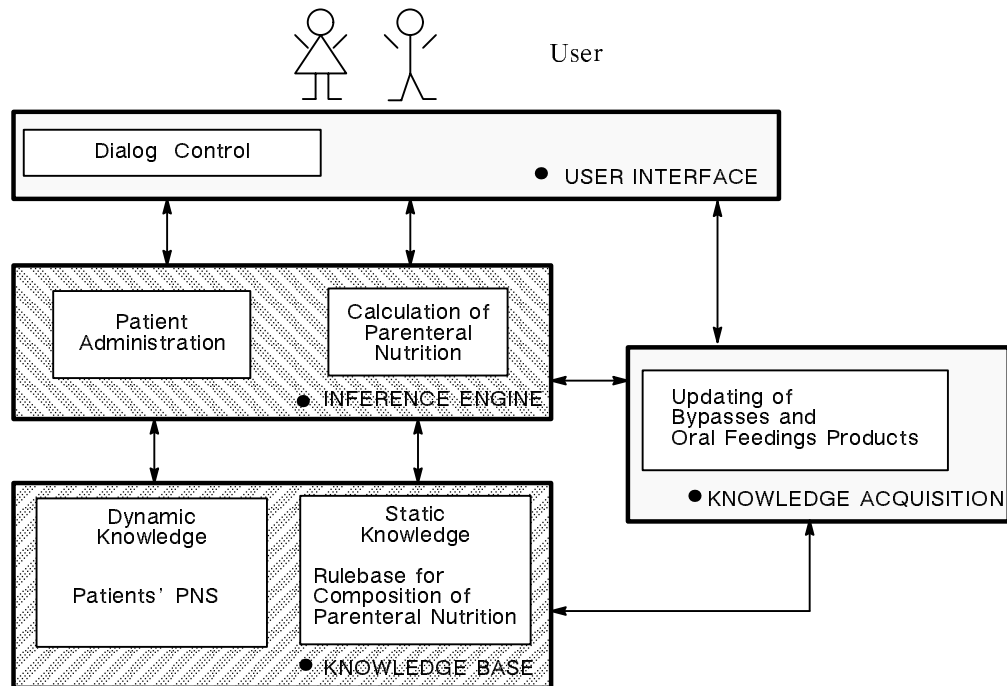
User

Dialog Control

● USER INTERFACE

Patient Administration

Calculation of Parenteral Nutrition

● INFERENCE ENGINE

Updating of Bypasses and Oral Feedings Products

● KNOWLEDGE ACQUISITION

Dynamic Knowledge

Patients' PNS

Static Knowledge

Rulebase for Composition of Parenteral Nutrition

● KNOWLEDGE BASE